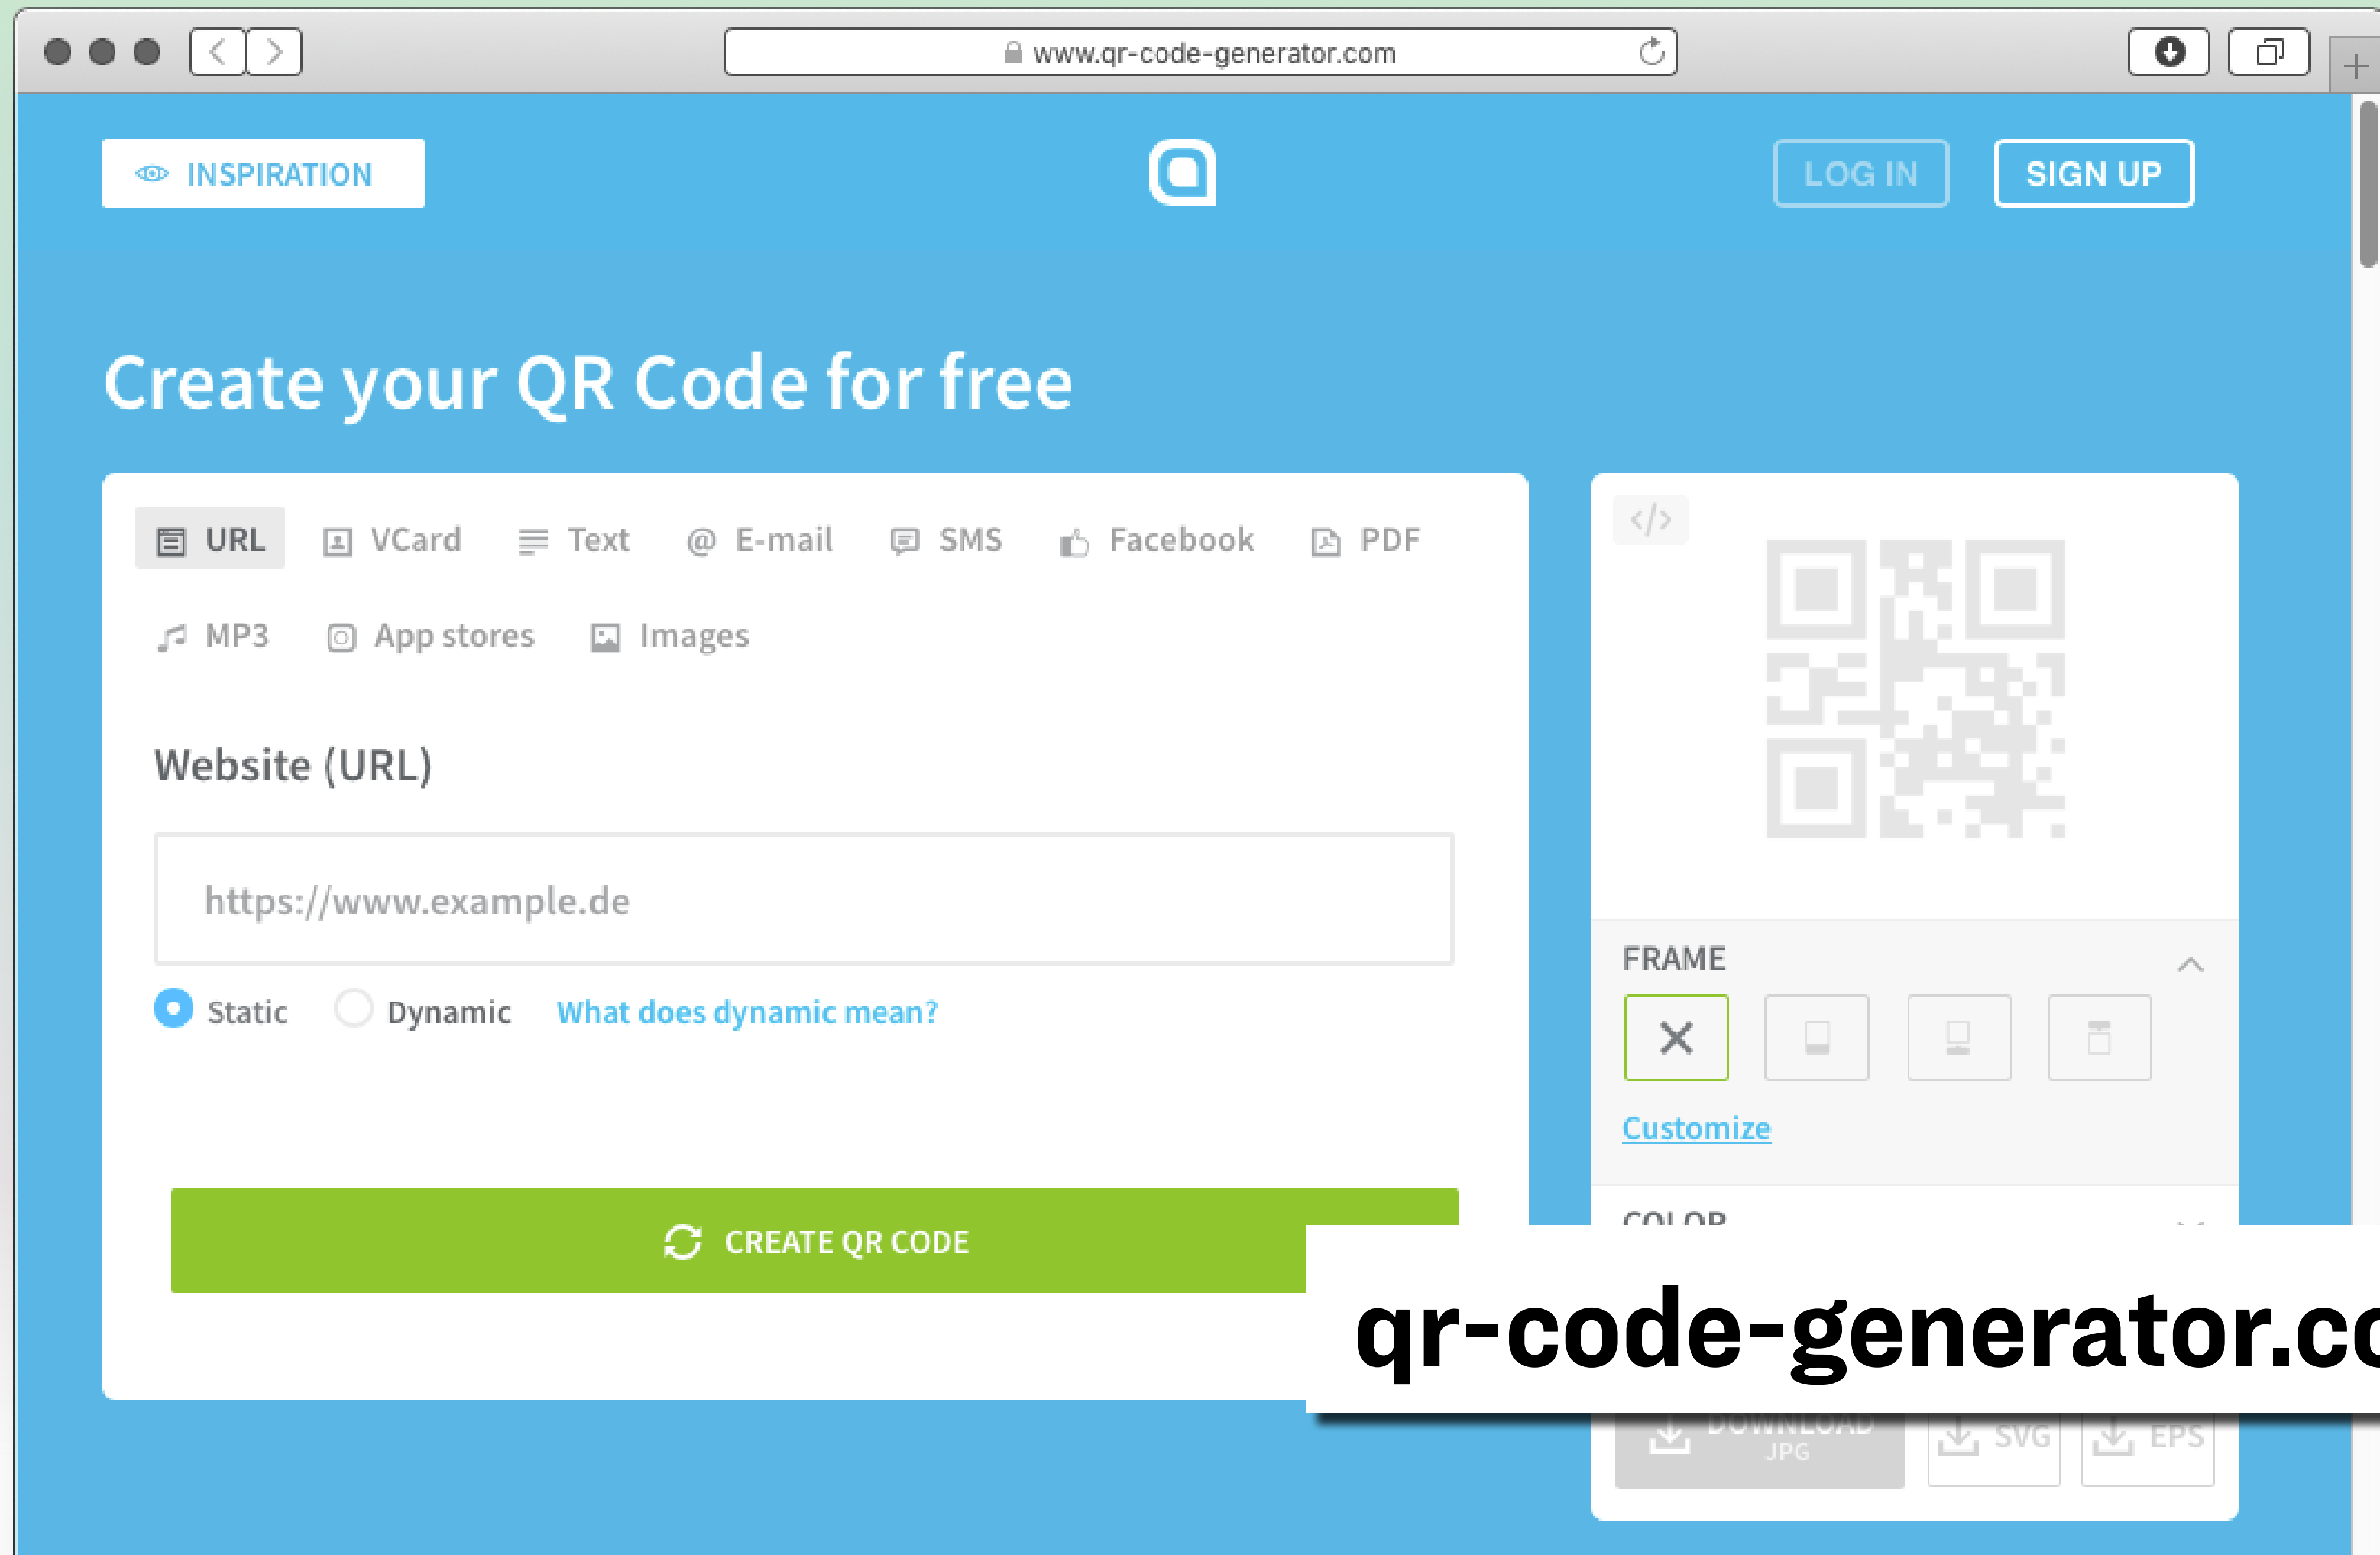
www.qr-code-generator.com

INSPIRATION

LOG IN

SIGN UP

Create your QR Code for free

URL VCard Text E-mail SMS Facebook PDF

MP3 App stores Images

Website (URL)

https://www.example.de

Static Dynamic What does dynamic mean?

CREATE QR CODE

</>

FRAME

Customize

COLOR

DOWNLOAD JPG

SVG

EPS

qr-code-generator.c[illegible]